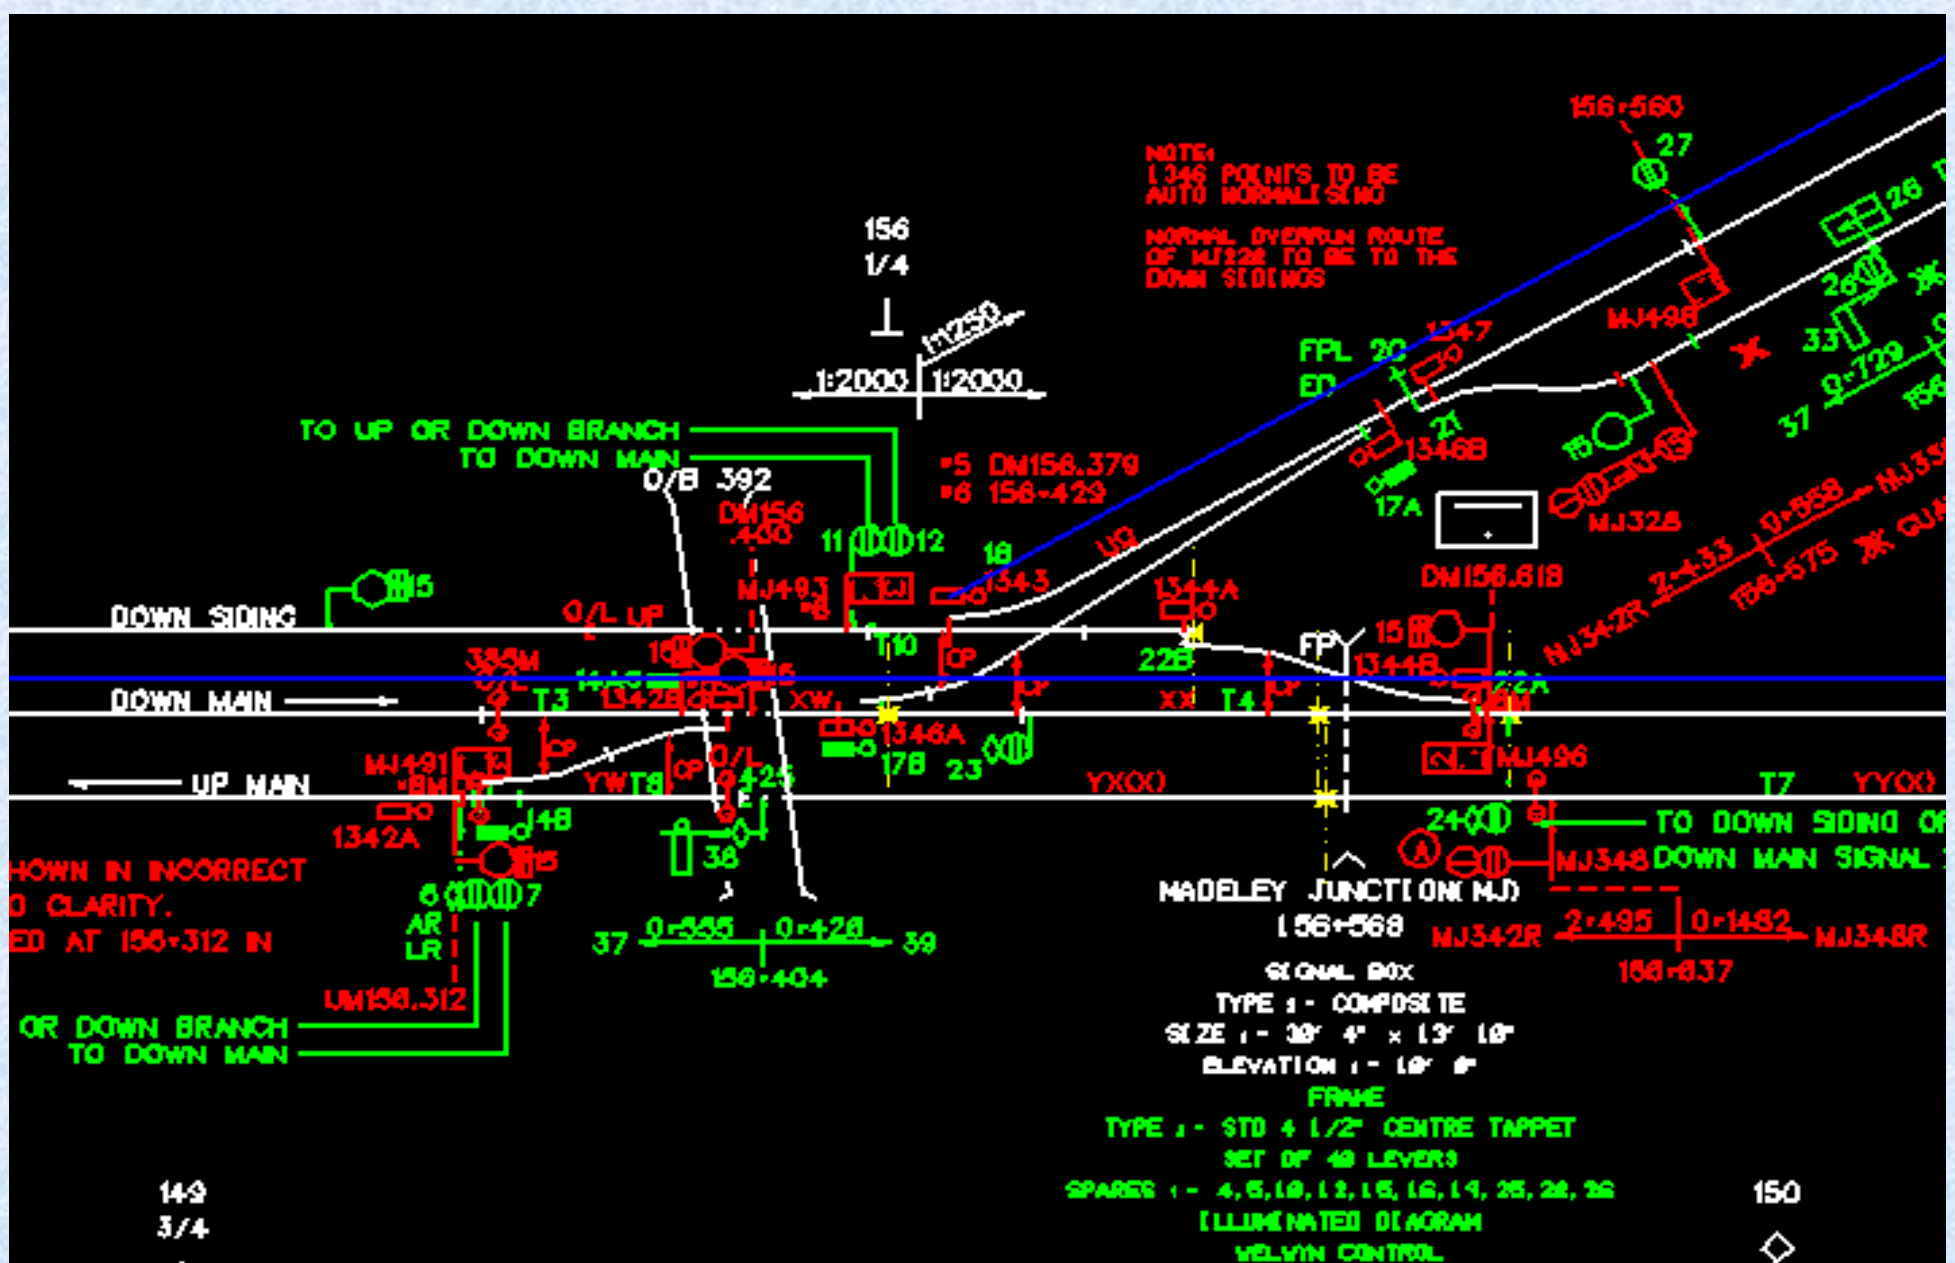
156-560
27
NOTE:
1346 POINTS TO BE
AUTO NORMALISING

NORMAL OVERRUN ROUTE
OF MJ328 TO BE TO THE
DOWN SIDINGS

156
1/4
1:250
1:2000 1:2000

26
26
33
0-729
37
MJ498
FPL 20
ED
1347
21
1346B
17A
15
MJ328
0-558
MJ33
2-433
156-575
MJ342R
DM156.618

TO UP OR DOWN BRANCH
TO DOWN MAIN
O/B 392
•5 DM156.379
•6 156-429
DM156
.400
11 12
18
1343
UP
1344A
MJ493
O/L UP
DOWN SIDING
5
T10
CP
22B
FP
15
1344B
22A
335M
DOWN MAIN
T3
1342B
XW
CP
XX
T4
CP
1346A
17B
23
MJ496
MJ491
UP MAIN
YWT8
CP
O/L
YX(X)
T7
YY(X)
1342A
14B
15
38
24
TO DOWN SIDING OR
DOWN MAIN SIGNAL
A
MJ348
HOWN IN INCORRECT
O CLARITY.
ED AT 156-312 IN
6 7
AR
LR
37 0-555 0-420 39
156-404
MADELEY JUNCTION(MJ)
156-568
MJ342R 2-495 0-1482 MJ348R
156-637
SIGNAL BOX
TYPE :- COMPOSITE
SIZE :- 30' 4" x 13' 10"
ELEVATION :- 10' 0"
UM156.312
OR DOWN BRANCH
TO DOWN MAIN
FRAME
TYPE :- STD 4 1/2" CENTRE TAPPET
SET OF 40 LEVERS
SPARES :- 4,5,10,13,15,16,19,25,28,36
ILLUMINATED DIAGRAM
WELWYN CONTROL
149
3/4
150